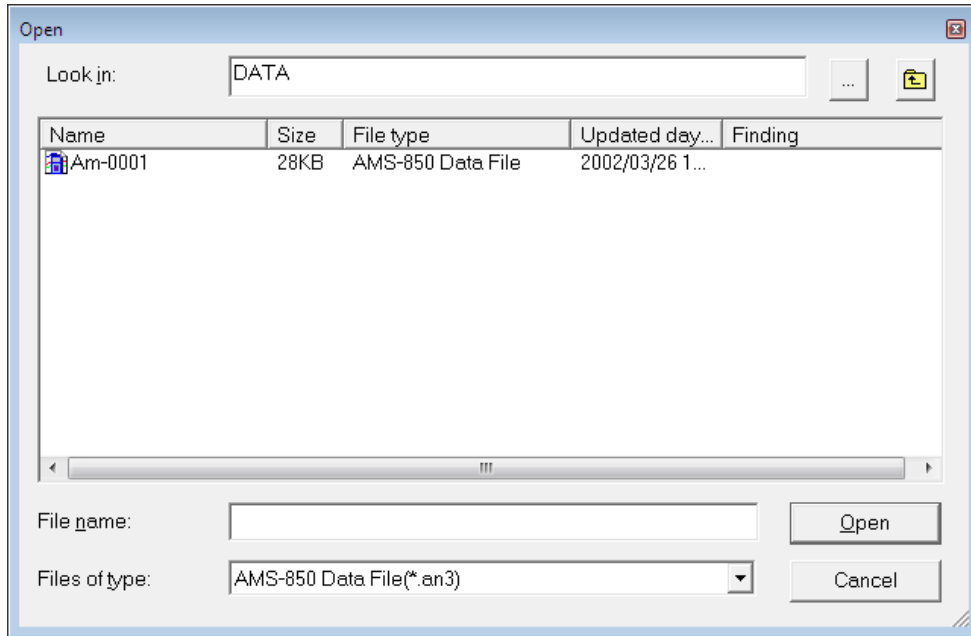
Open

Look in: DATA ...

| Name | Size | File type | Updated day... | Finding |
|---|---|---|---|---|
| Am-0001 | 28KB | AMS-850 Data File | 2002/03/26 1... | |

File name: Open

Files of type: AMS-850 Data File(*.an3) Cancel